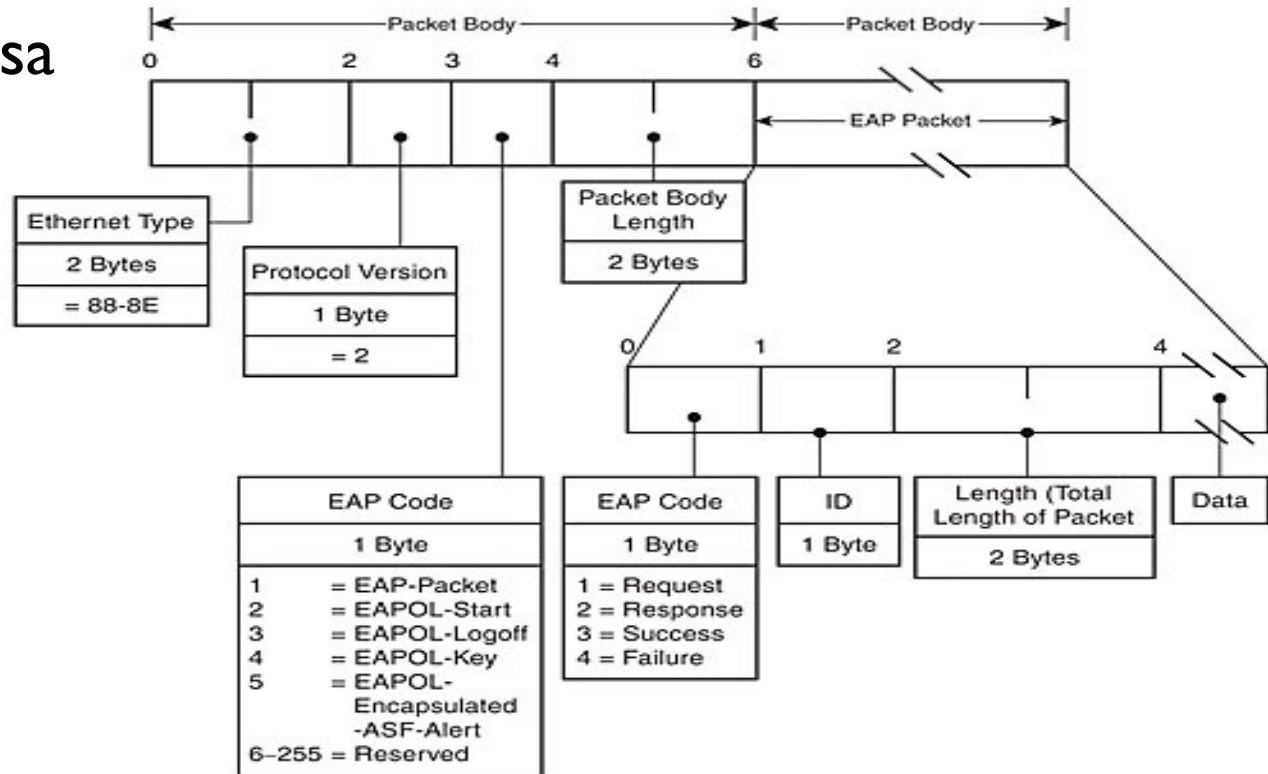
sa

Packet Body

Packet Body

0 2 3 4 6

EAP Packet

Ethernet Type

2 Bytes

= 88-8E

Protocol Version

1 Byte

= 2

Packet Body Length

2 Bytes

0 1 2 4

EAP Code

1 Byte

1 = EAP-Packet
2 = EAPOL-Start
3 = EAPOL-Logoff
4 = EAPOL-Key
5 = EAPOL-Encapsulated-ASF-Alert
6–255 = Reserved

EAP Code

1 Byte

1 = Request
2 = Response
3 = Success
4 = Failure

ID

1 Byte

Length (Total Length of Packet

2 Bytes

Data